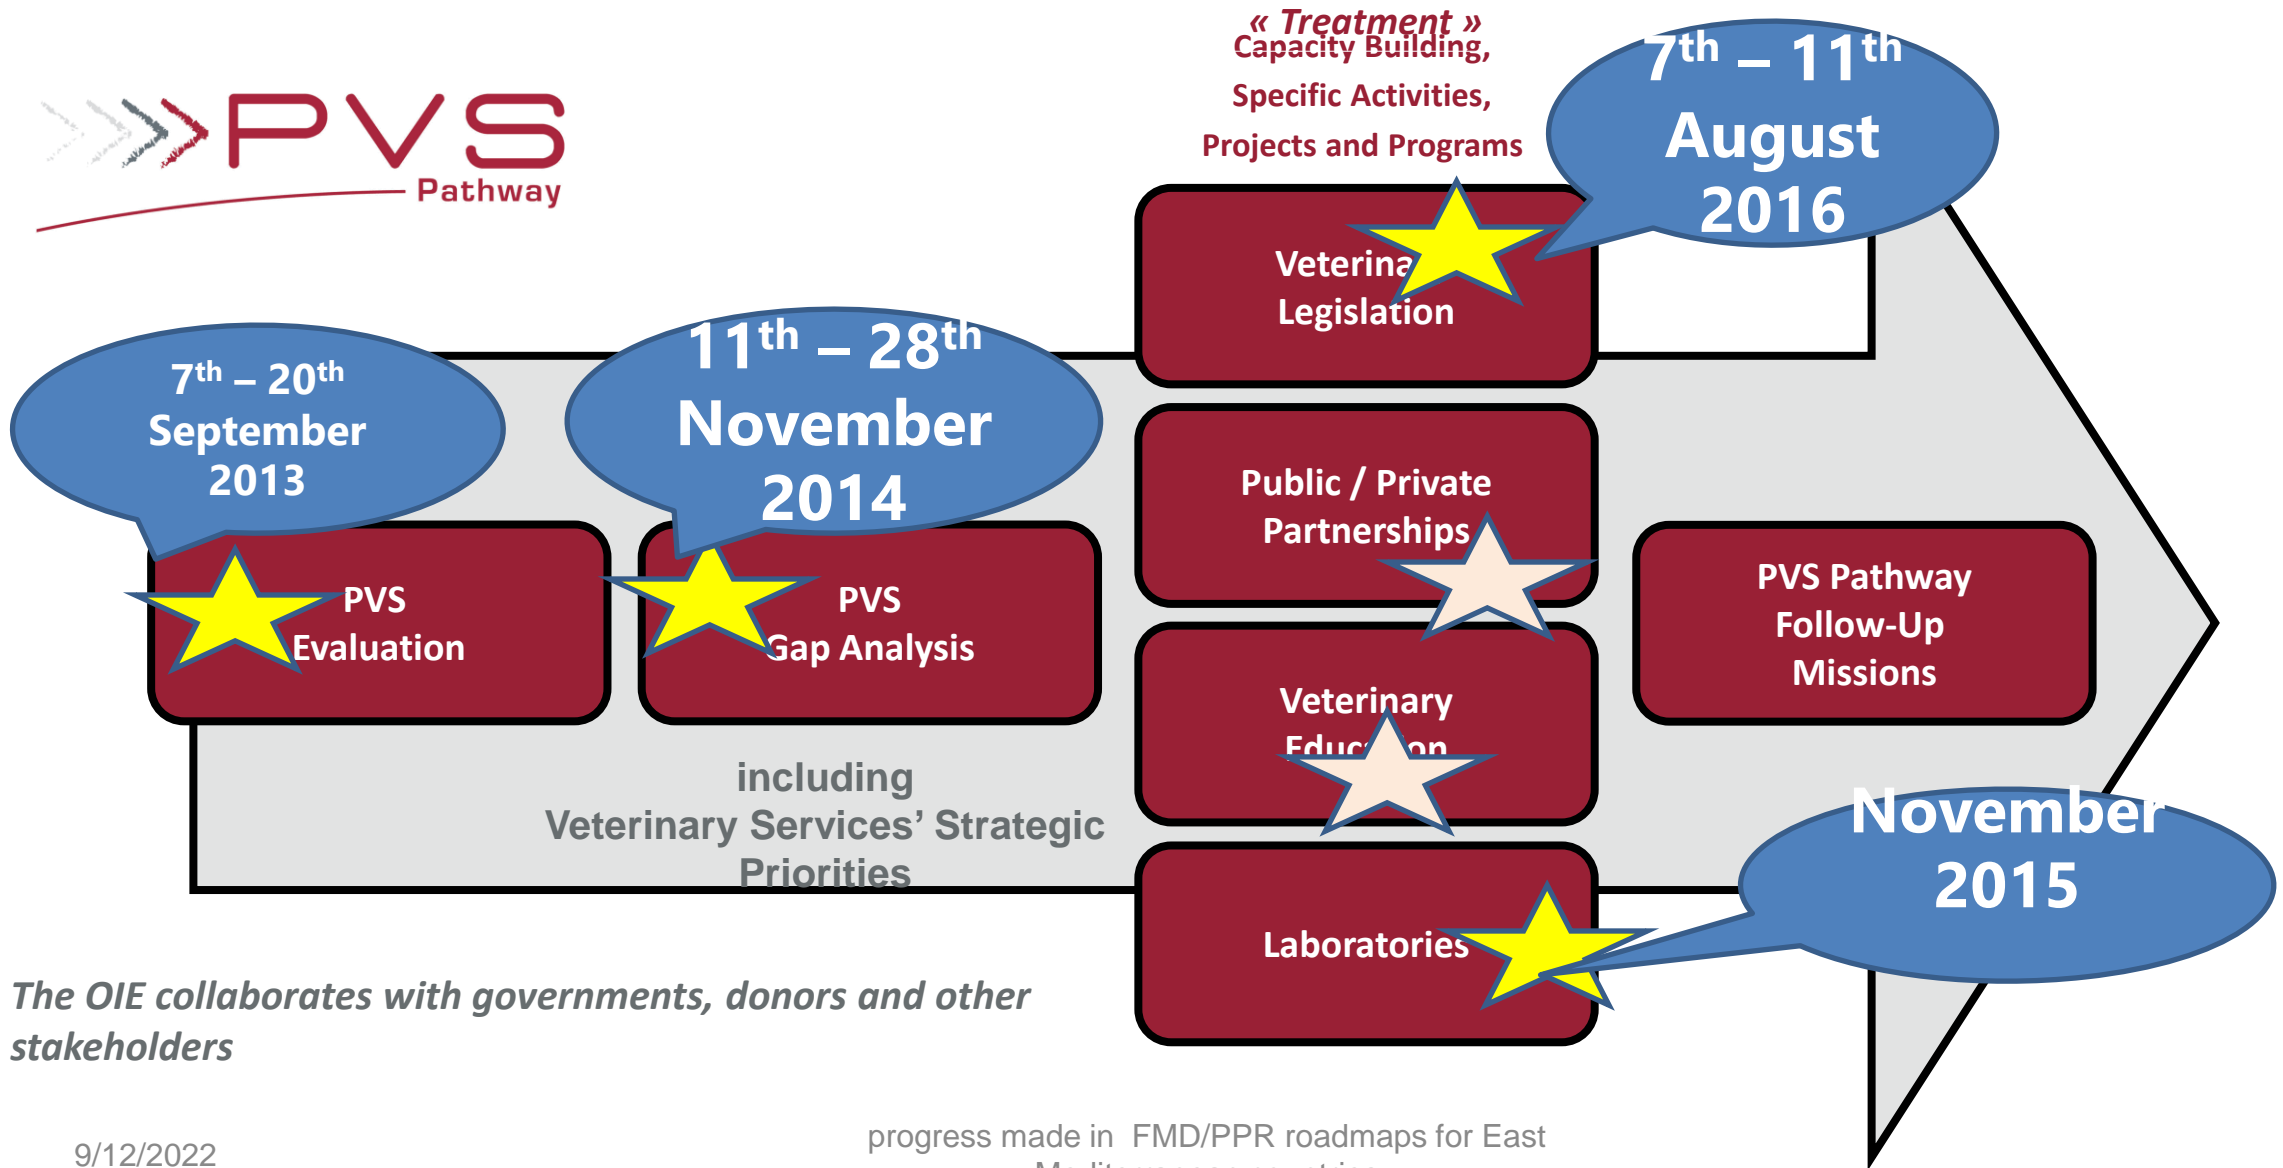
PVS Pathway

« Treatment »
Capacity Building,
Specific Activities,
Projects and Programs

$7^{th}$ – $11^{th}$ August 2016

Veterina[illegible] Legislation

$7^{th}$ – $20^{th}$ September 2013

$11^{th}$ – $28^{th}$ November 2014

Public / Private Partnerships

PVS Evaluation

PVS Gap Analysis

PVS Pathway Follow-Up Missions

Veterinary Educ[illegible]on

including Veterinary Services' Strategic Priorities

November 2015

Laboratories

The OIE collaborates with governments, donors and other stakeholders

9/12/2022

progress made in FMD/PPR roadmaps for East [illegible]